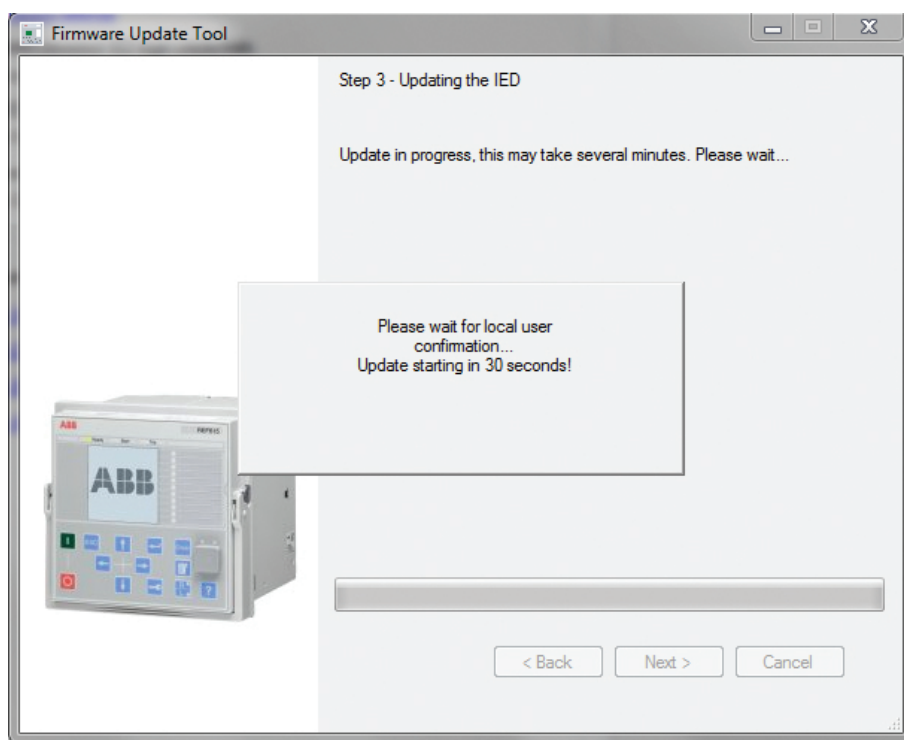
Firmware Update Tool

Step 3 - Updating the IED

Update in progress, this may take several minutes. Please wait...

Please wait for local user confirmation...
Update starting in 30 seconds!

ABB

< Back Next > Cancel